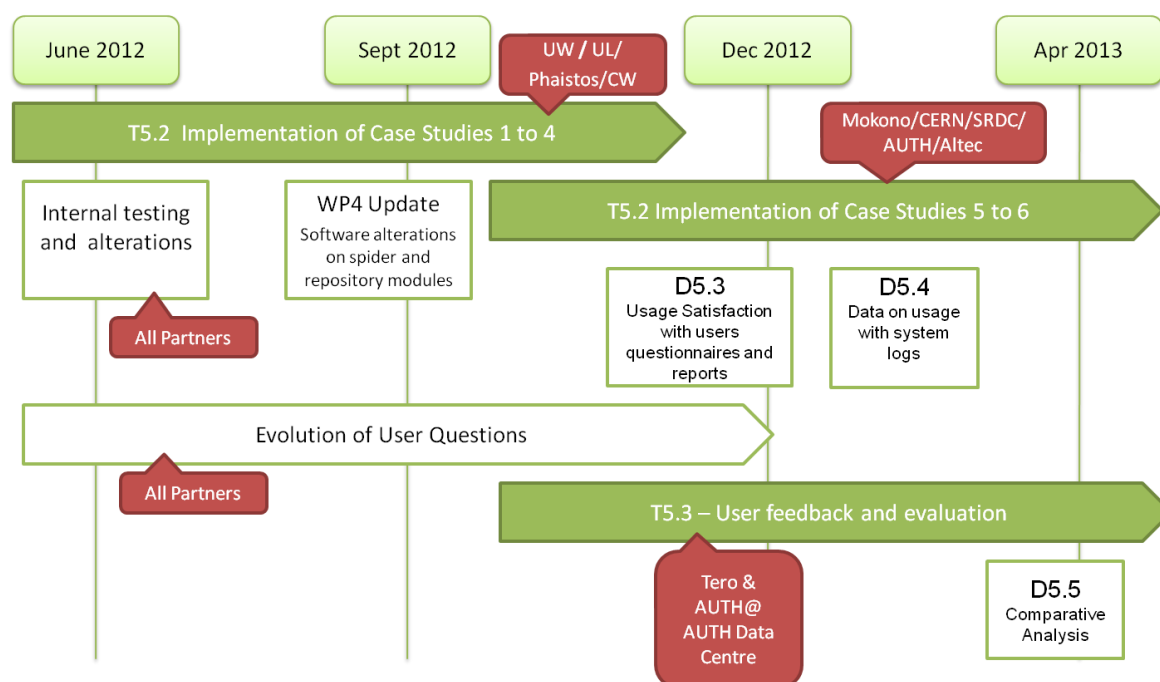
June 2012

Sept 2012

UW / UL/ Phaistos/CW

Dec 2012

Apr 2013

T5.2 Implementation of Case Studies 1 to 4

Mokono/CERN/SRDC/ AUTH/Altec

Internal testing and alterations

WP4 Update
Software alterations on spider and repository modules

T5.2 Implementation of Case Studies 5 to 6

All Partners

D5.3
Usage Satisfaction with users questionnaires and reports

D5.4
Data on usage with system logs

Evolution of User Questions

All Partners

T5.3 – User feedback and evaluation

Tero & AUTH@ AUTH Data Centre

D5.5
Comparative Analysis